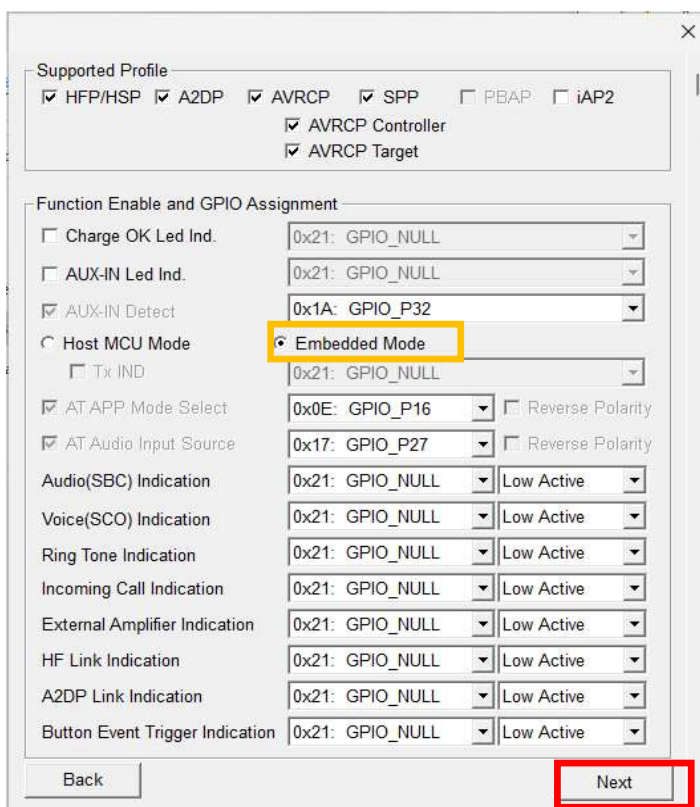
×

Supported Profile
HFP/HSP A2DP AVRCP SPP PBAP iAP2
AVRCP Controller
AVRCP Target

Function Enable and GPIO Assignment
Charge OK Led Ind. 0x21: GPIO_NULL
AUX-IN Led Ind. 0x21: GPIO_NULL
AUX-IN Detect 0x1A: GPIO_P32
Host MCU Mode Embedded Mode
Tx IND 0x21: GPIO_NULL
AT APP Mode Select 0x0E: GPIO_P16 Reverse Polarity
AT Audio Input Source 0x17: GPIO_P27 Reverse Polarity
Audio(SBC) Indication 0x21: GPIO_NULL Low Active
Voice(SCO) Indication 0x21: GPIO_NULL Low Active
Ring Tone Indication 0x21: GPIO_NULL Low Active
Incoming Call Indication 0x21: GPIO_NULL Low Active
External Amplifier Indication 0x21: GPIO_NULL Low Active
HF Link Indication 0x21: GPIO_NULL Low Active
A2DP Link Indication 0x21: GPIO_NULL Low Active
Button Event Trigger Indication 0x21: GPIO_NULL Low Active

Back Next